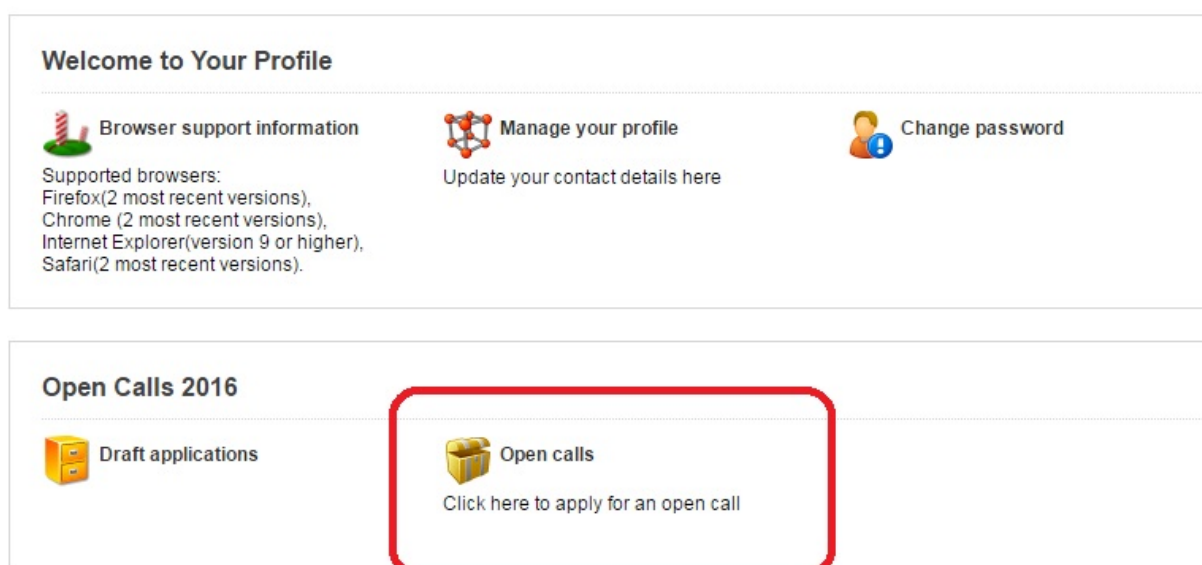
Welcome to Your Profile

Browser support information

Supported browsers:
Firefox(2 most recent versions),
Chrome (2 most recent versions),
Internet Explorer(version 9 or higher),
Safari(2 most recent versions).

Manage your profile

Update your contact details here

Change password

Open Calls 2016

Draft applications

Open calls

Click here to apply for an open call